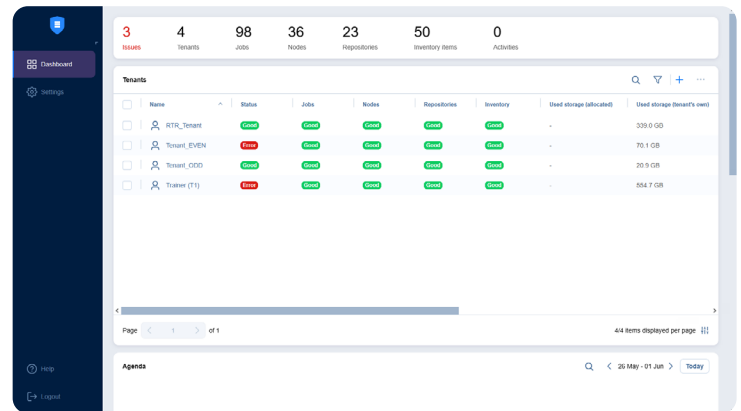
Dashboard
Settings
Help
Logout

3 Issues
4 Tenants
98 Jobs
36 Nodes
23 Repositories
50 Inventory items
0 Activities

Tenants

| Name | Status | Jobs | Nodes | Repositories | Inventory | Used storage (allocated) | Used storage (tenant's own) |
|---|---|---|---|---|---|---|---|
| RTR_Tenant | Good | Good | Good | Good | Good | - | 339.0 GB |
| Tenant_EVEN | Error | Good | Good | Good | Good | - | 70.1 GB |
| Tenant_ODD | Good | Good | Good | Good | Good | - | 20.9 GB |
| Trainer (T1) | Error | Good | Good | Good | Good | - | 554.7 GB |

Page 1 of 1
4/4 items displayed per page

Agenda
26 May - 01 Jun
Today